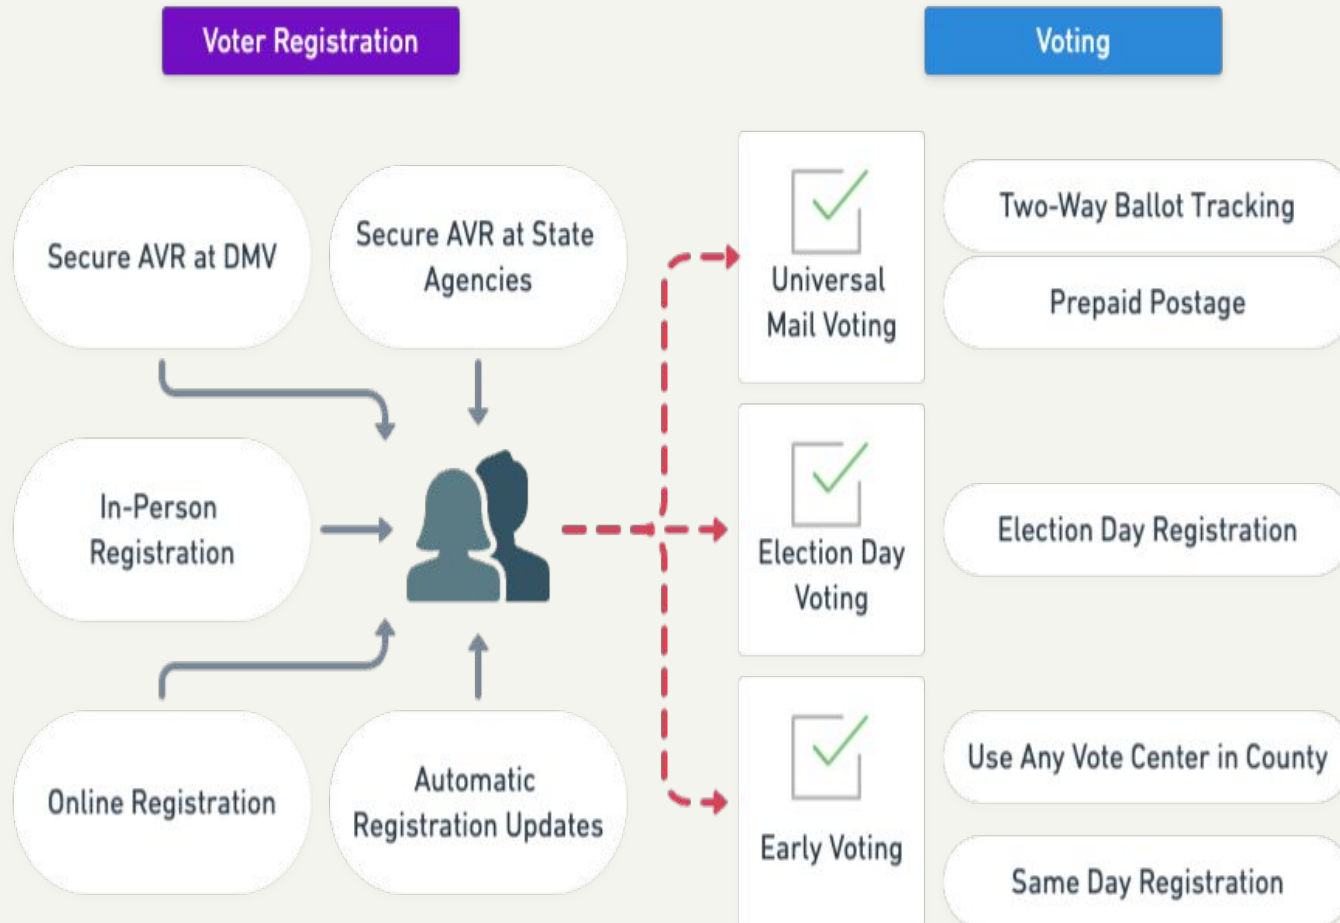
Voter Registration

Voting

Secure AVR at DMV

Secure AVR at State Agencies

In-Person Registration

Online Registration

Automatic Registration Updates

Universal Mail Voting

Two-Way Ballot Tracking

Prepaid Postage

Election Day Voting

Election Day Registration

Early Voting

Use Any Vote Center in County

Same Day Registration